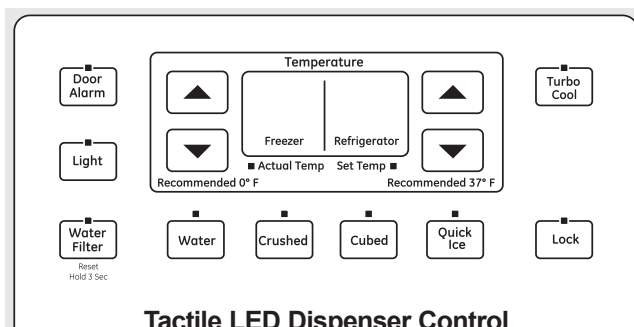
Door Alarm

Light

Temperature

Freezer

Refrigerator

Actual Temp

Set Temp

Recommended 0° F

Recommended 37° F

Turbo Cool

Water Filter

Reset Hold 3 Sec

Water

Crushed

Cubed

Quick Ice

Lock

Tactile LED Dispenser Control